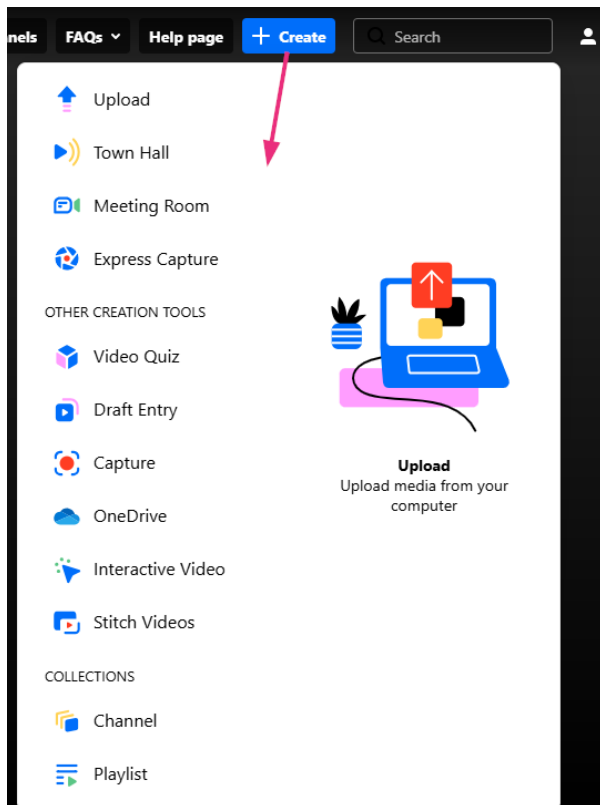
nels FAQs Help page + Create Search

Upload
Town Hall
Meeting Room
Express Capture

OTHER CREATION TOOLS
Video Quiz
Draft Entry
Capture
OneDrive
Interactive Video
Stitch Videos

COLLECTIONS
Channel
Playlist

Upload
Upload media from your computer